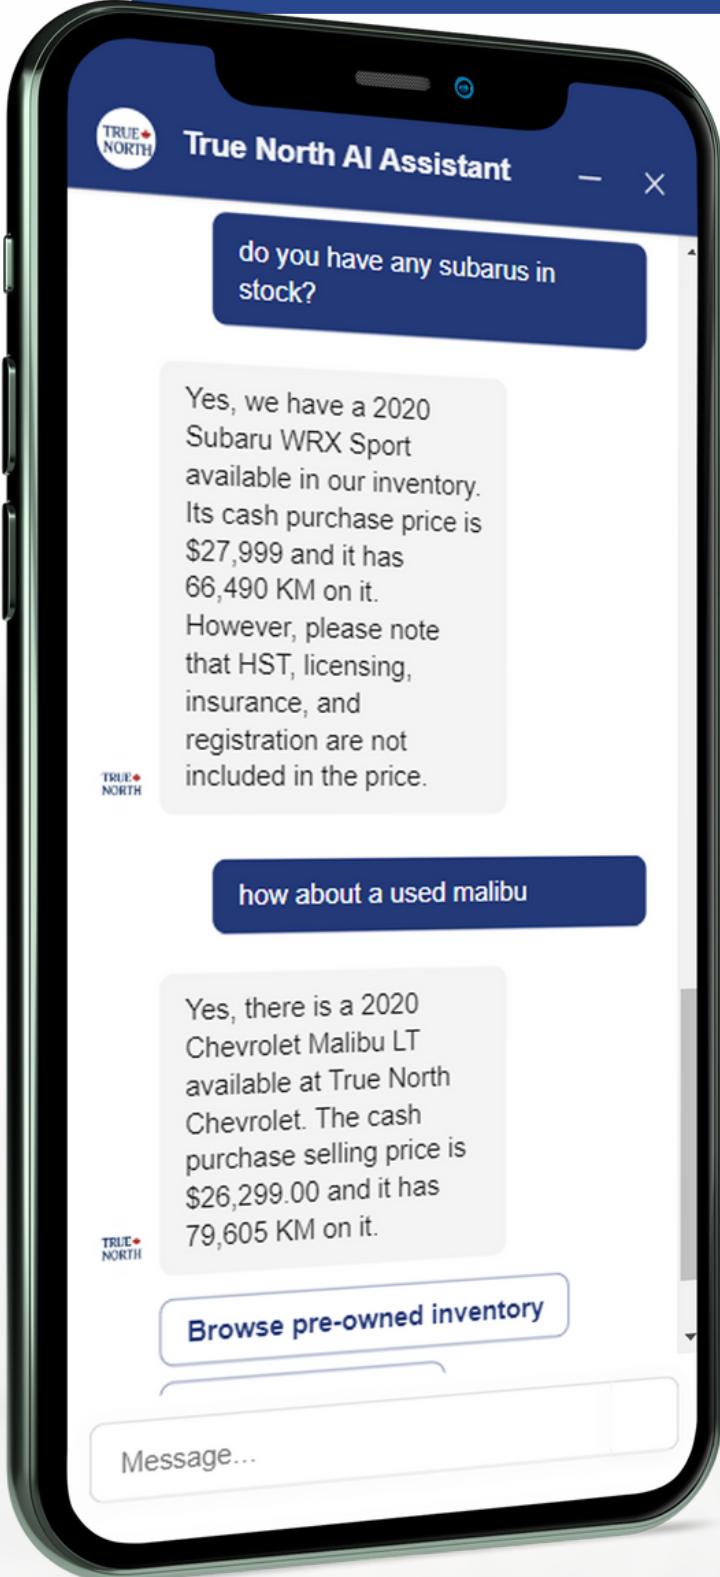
TRUE NORTH
True North AI Assistant

do you have any subarus in stock?

Yes, we have a 2020 Subaru WRX Sport available in our inventory. Its cash purchase price is $27,999 and it has 66,490 KM on it. However, please note that HST, licensing, insurance, and registration are not included in the price.

TRUE NORTH

how about a used malibu

Yes, there is a 2020 Chevrolet Malibu LT available at True North Chevrolet. The cash purchase selling price is $26,299.00 and it has 79,605 KM on it.

TRUE NORTH

Browse pre-owned inventory

Message...